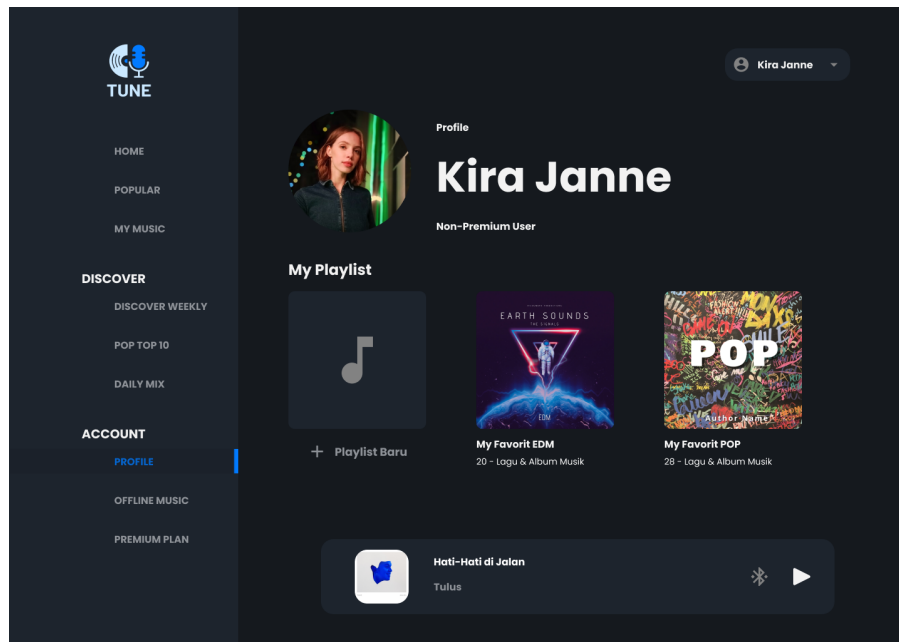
TUNE

HOME
POPULAR
MY MUSIC

DISCOVER
DISCOVER WEEKLY
POP TOP 10
DAILY MIX

ACCOUNT
PROFILE
OFFLINE MUSIC
PREMIUM PLAN

Kira Janne

Profile
Kira Janne
Non-Premium User

My Playlist

+ Playlist Baru

EARTH SOUNDS
EDM
My Favorit EDM
20 - Lagu & Album Musik

POP
Author Name
My Favorit POP
28 - Lagu & Album Musik

Hati-Hati di Jalan
Tulus